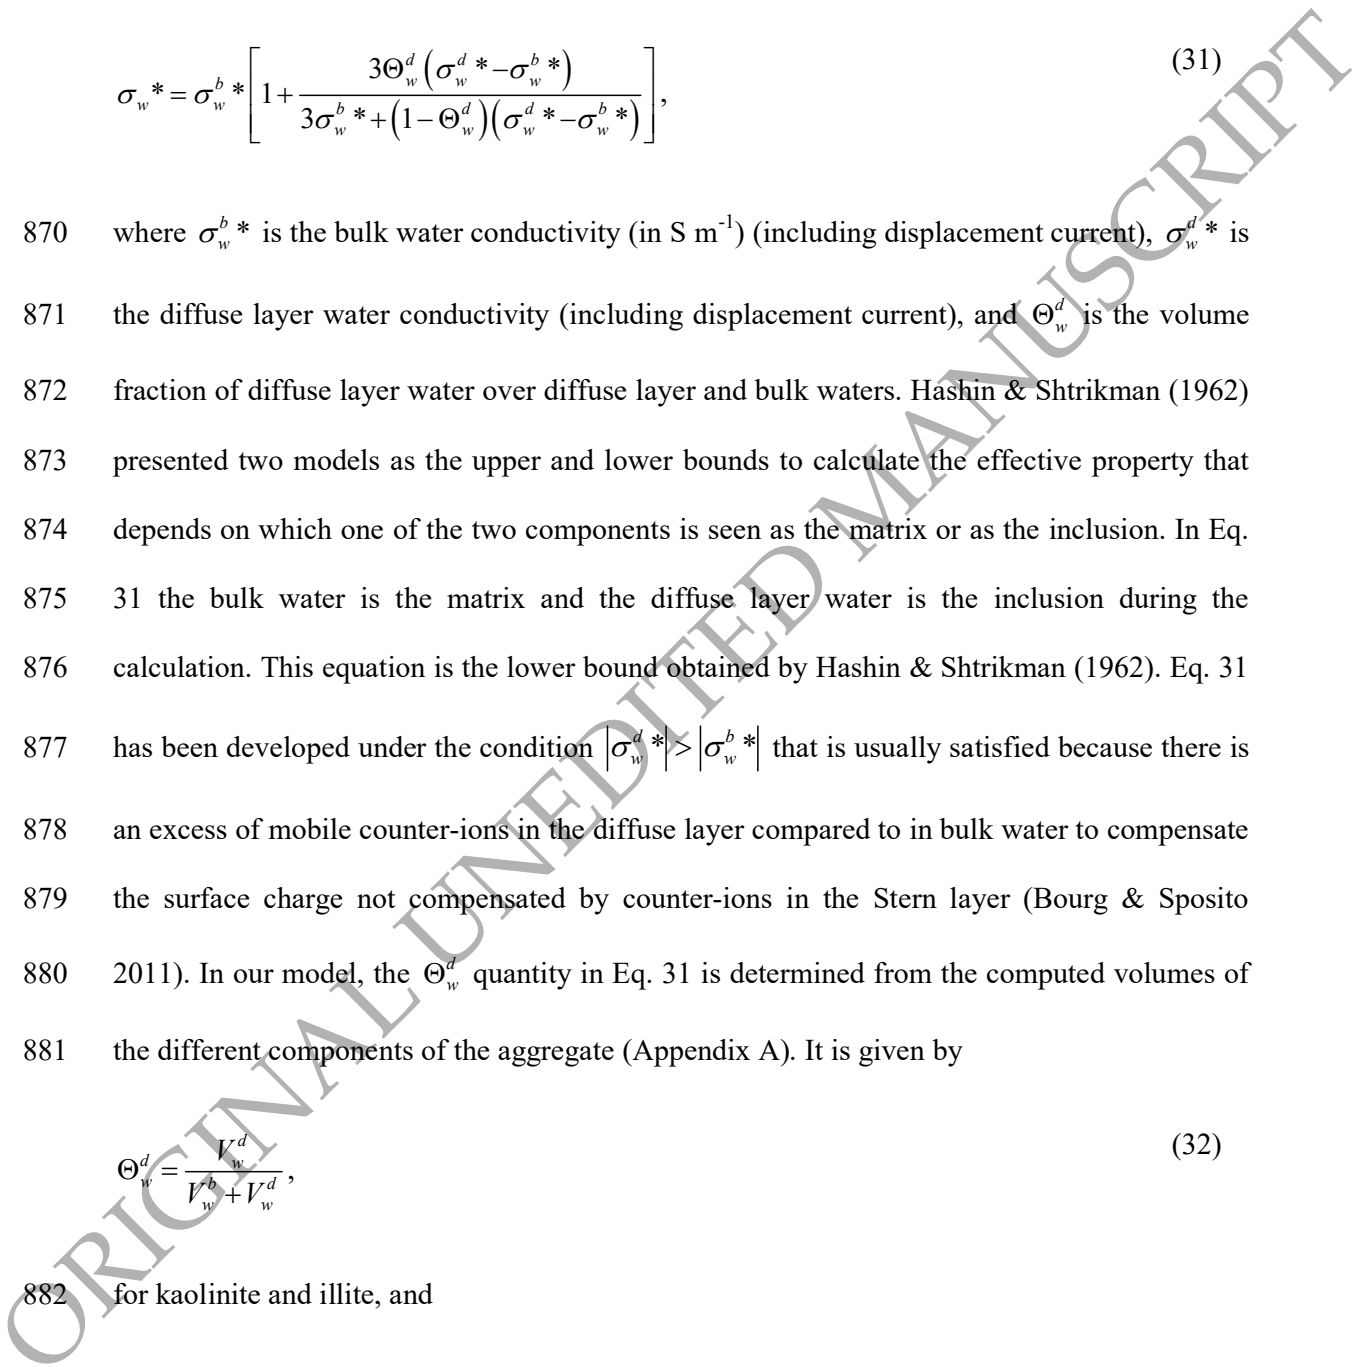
$\sigma_w* = \sigma_w^b*\left[1+\frac{3\Theta_w^d\left(\sigma_w^d*-\sigma_w^b*\right)}{3\sigma_w^b*+\left(1-\Theta_w^d\right)\left(\sigma_w^d*-\sigma_w^b*\right)}\right],$ (31)

870 where $\sigma_w^b*$ is the bulk water conductivity (in S m$^{-1}$) (including displacement current), $\sigma_w^d*$ is 871 the diffuse layer water conductivity (including displacement current), and $\Theta_w^d$ is the volume 872 fraction of diffuse layer water over diffuse layer and bulk waters. Hashin & Shtrikman (1962) 873 presented two models as the upper and lower bounds to calculate the effective property that 874 depends on which one of the two components is seen as the matrix or as the inclusion. In Eq. 875 31 the bulk water is the matrix and the diffuse layer water is the inclusion during the 876 calculation. This equation is the lower bound obtained by Hashin & Shtrikman (1962). Eq. 31 877 has been developed under the condition $\left|\sigma_w^d*\right|>\left|\sigma_w^b*\right|$ that is usually satisfied because there is 878 an excess of mobile counter-ions in the diffuse layer compared to in bulk water to compensate 879 the surface charge not compensated by counter-ions in the Stern layer (Bourg & Sposito 880 2011). In our model, the $\Theta_w^d$ quantity in Eq. 31 is determined from the computed volumes of 881 the different components of the aggregate (Appendix A). It is given by

$\Theta_w^d=\frac{V_w^d}{V_w^b+V_w^d},$ (32)

882 for kaolinite and illite, and

ORIGINAL UNEDITED MANUSCRIPT